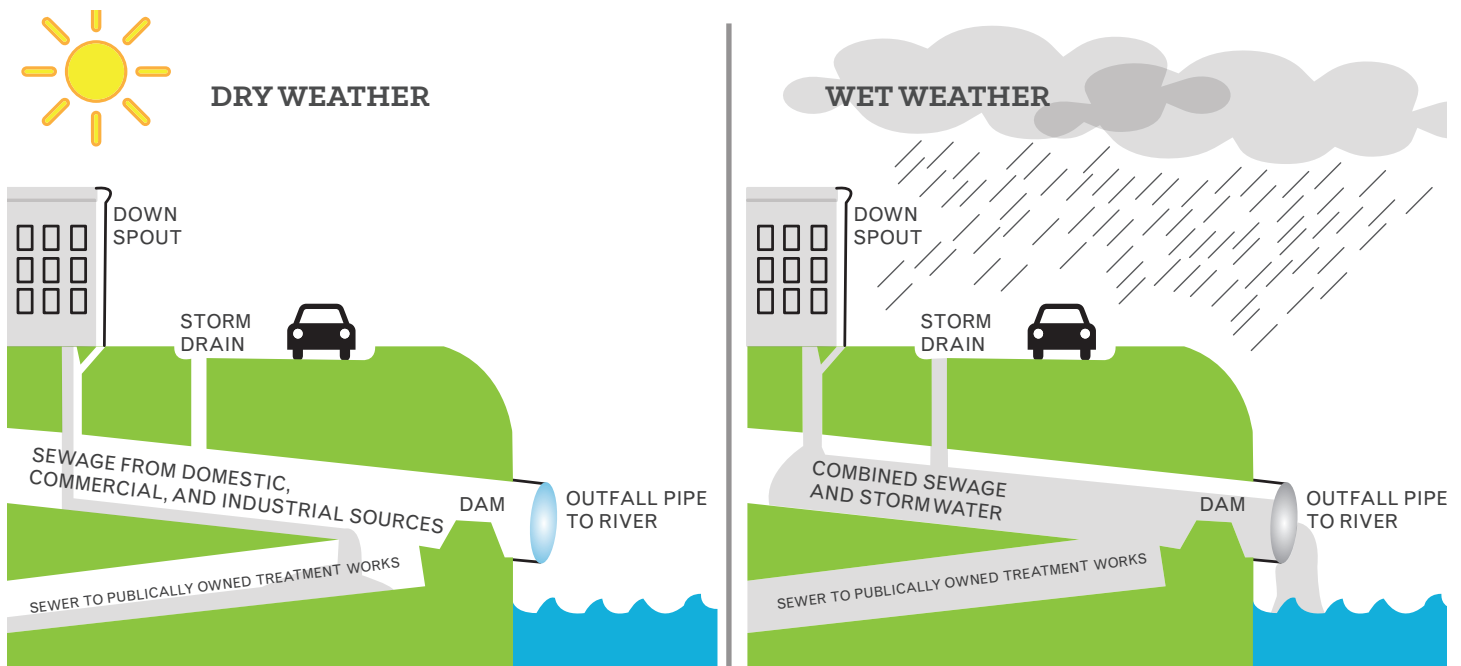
DRY WEATHER

DOWN SPOUT

STORM DRAIN

SEWAGE FROM DOMESTIC, COMMERCIAL, AND INDUSTRIAL SOURCES

DAM

OUTFALL PIPE TO RIVER

SEWER TO PUBLICALLY OWNED TREATMENT WORKS

WET WEATHER

DOWN SPOUT

STORM DRAIN

COMBINED SEWAGE AND STORM WATER

DAM

OUTFALL PIPE TO RIVER

SEWER TO PUBLICALLY OWNED TREATMENT WORKS